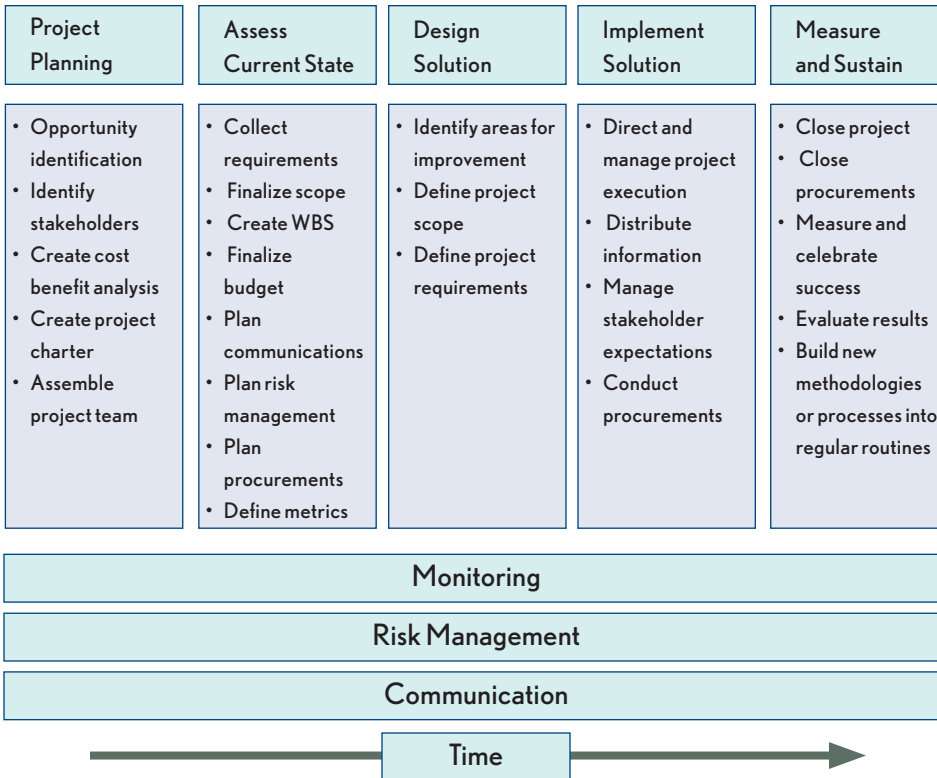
Project Planning

- Opportunity identification
- Identify stakeholders
- Create cost benefit analysis
- Create project charter
- Assemble project team

Assess Current State

- Collect requirements
- Finalize scope
- Create WBS
- Finalize budget
- Plan communications
- Plan risk management
- Plan procurements
- Define metrics

Design Solution

- Identify areas for improvement
- Define project scope
- Define project requirements

Implement Solution

- Direct and manage project execution
- Distribute information
- Manage stakeholder expectations
- Conduct procurements

Measure and Sustain

- Close project
- Close procurements
- Measure and celebrate success
- Evaluate results
- Build new methodologies or processes into regular routines

Monitoring

Risk Management

Communication

Time